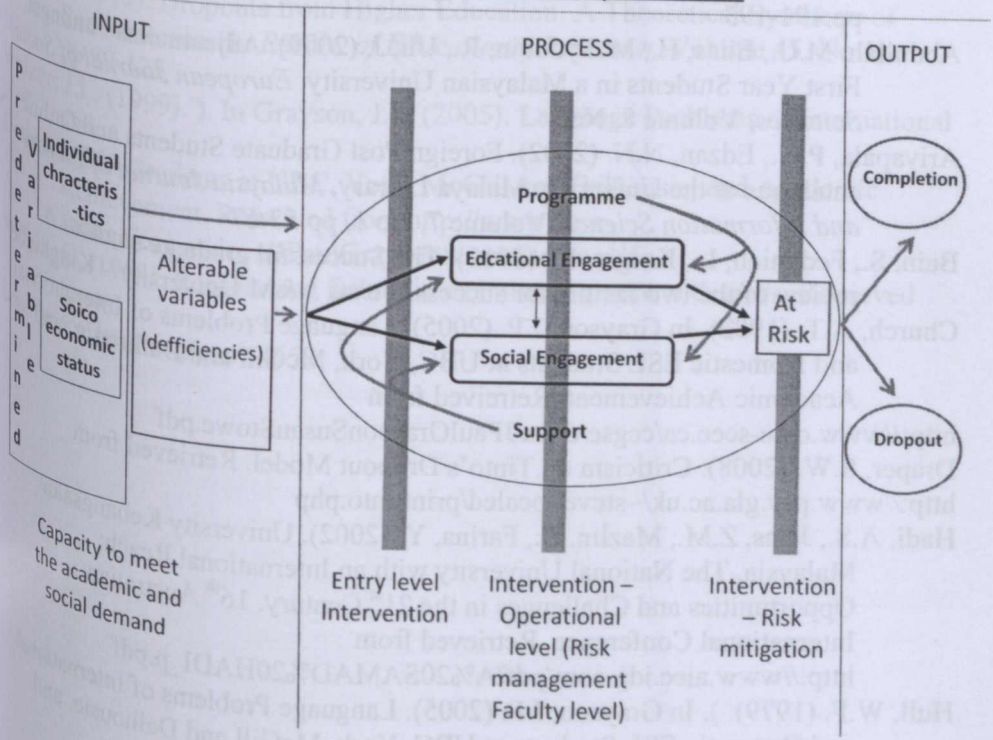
INPUT

P r e d e t e r m i n e d

Variable

Individual chracteris-tics

Soico economic status

Alterable variables (defficiencies)

Capacity to meet the academic and social demand

PROCESS

Programme

Edcational Engagement

Social Engagement

Support

At Risk

Entry level Intervention

Intervention – Operational level (Risk management Faculty level)

Intervention – Risk mitigation

OUTPUT

Completion

Dropout